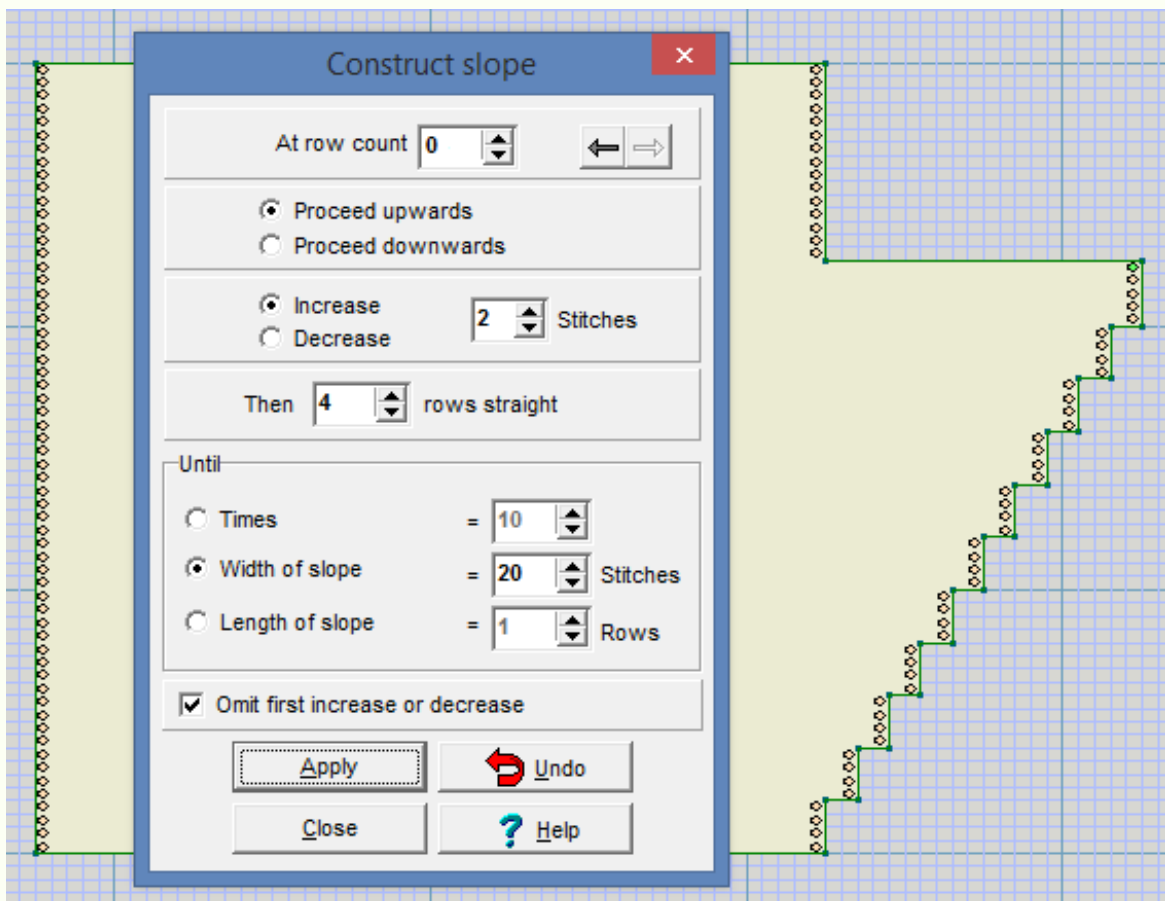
Construct slope
×

At row count 0

Proceed upwards
Proceed downwards

Increase
Decrease
2 Stitches

Then 4 rows straight

Until
Times = 10
Width of slope = 20 Stitches
Length of slope = 1 Rows

Omit first increase or decrease

Apply
Undo
Close
Help